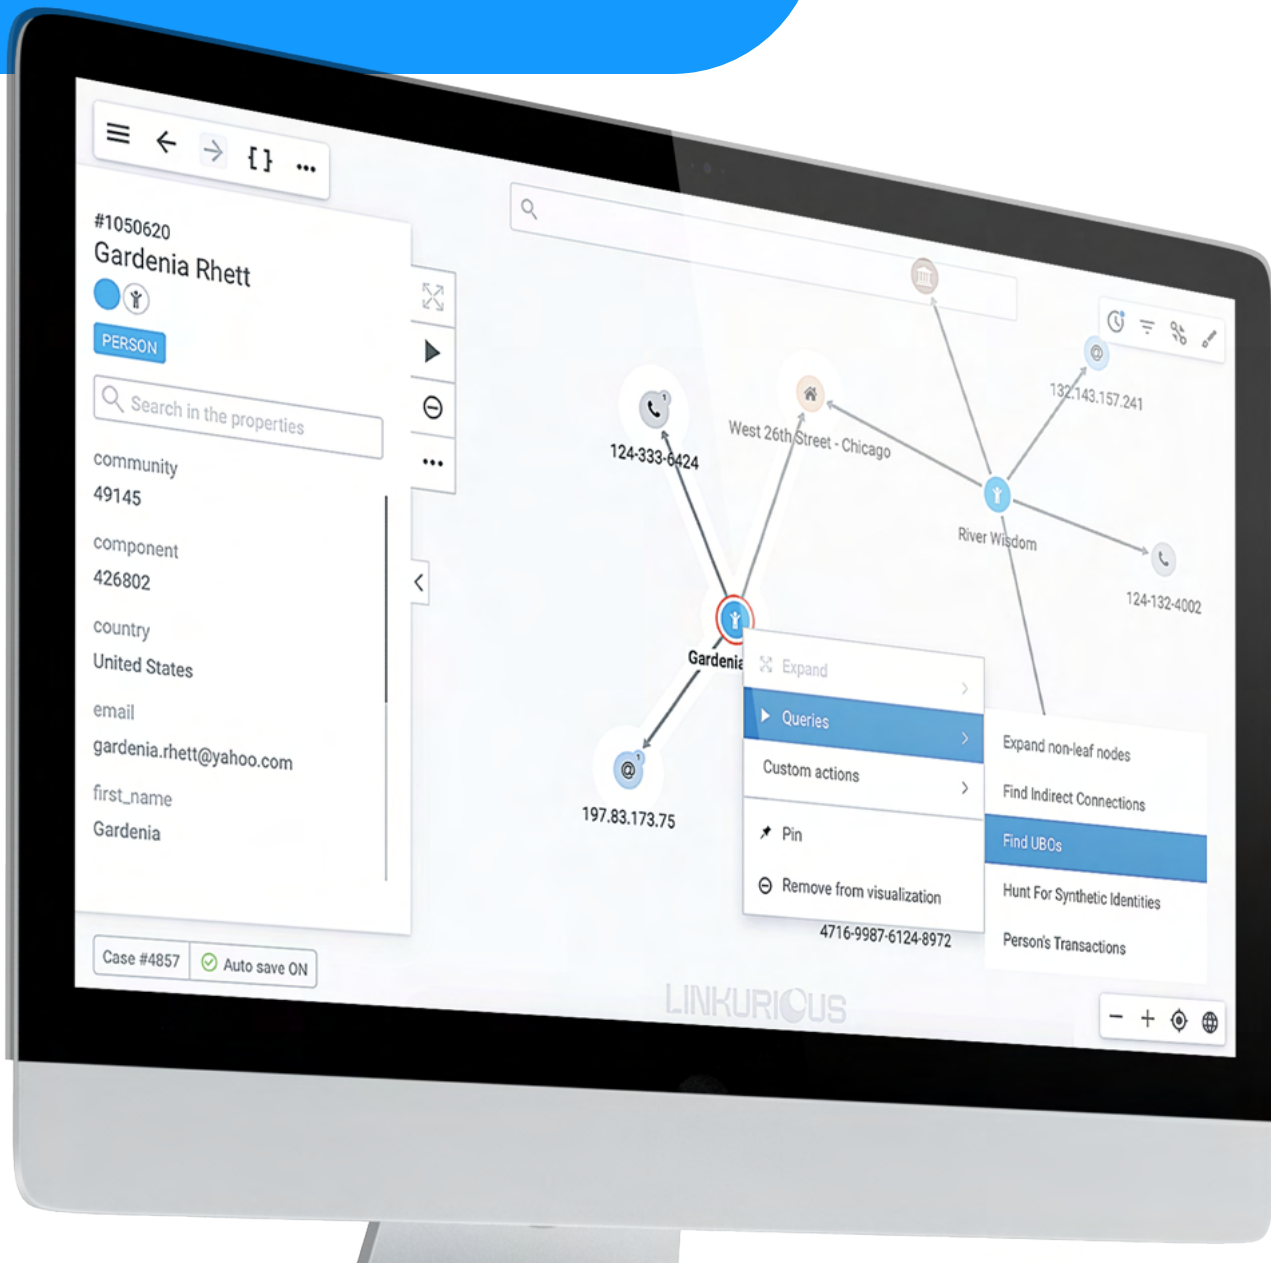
{ }

#1050620
Gardenia Rhett
PERSON

Search in the properties

community
49145

component
426802

country
United States

email
gardenia.rhett@yahoo.com

first_name
Gardenia

Case #4857
Auto save ON

124-333-6424
West 26th Street - Chicago
132.143.157.241
River Wisdom
124-132-4002
Gardenia
197.83.173.75
4716-9987-6124-8972

Expand
Queries
Custom actions
Pin
Remove from visualization

Expand non-leaf nodes
Find Indirect Connections
Find UBOs
Hunt For Synthetic Identities
Person's Transactions

LINKURIOUS